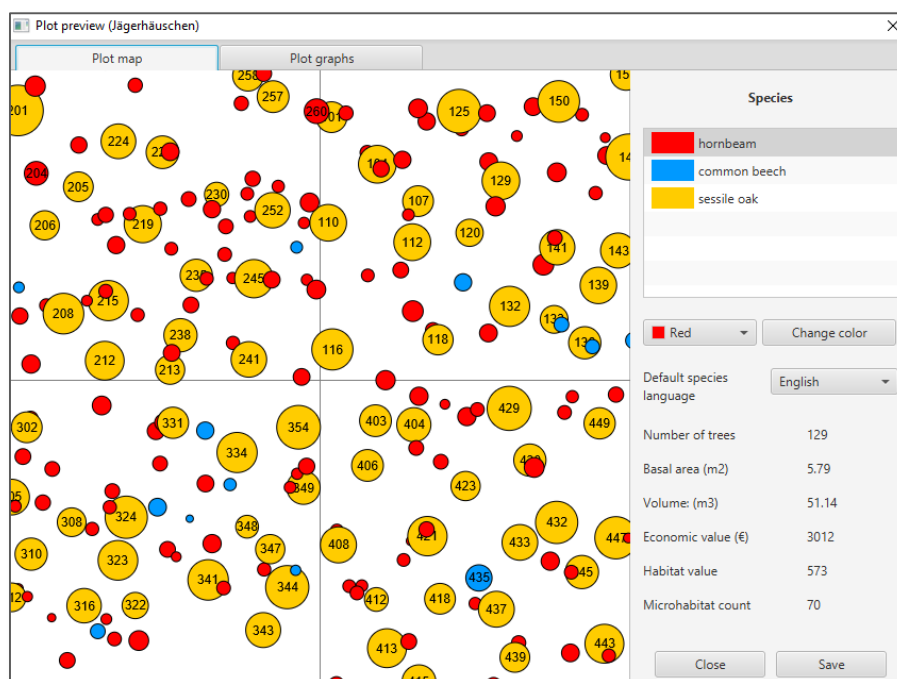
Plot preview (Jägerhäuschen)

Plot map | Plot graphs

201 258 257 269 201 125 150 15
224 22 204 205 181 129 14
230 252 206 219 110 107 120
112 141 143
23 245 139
208 215 132 13
238 118 13
212 241 213 116
302 331 354 403 404 429 449
334 406 43
349 423
05 308 324 348 432
347 408 421 433 447
310 323
341 344 435 45
12 316 322 412 418 437
343 413 439 443

Species
hornbeam
common beech
sessile oak

Red
Change color

Default species language
English

Number of trees 129
Basal area (m2) 5.79
Volume: (m3) 51.14
Economic value (€) 3012
Habitat value 573
Microhabitat count 70

Close
Save